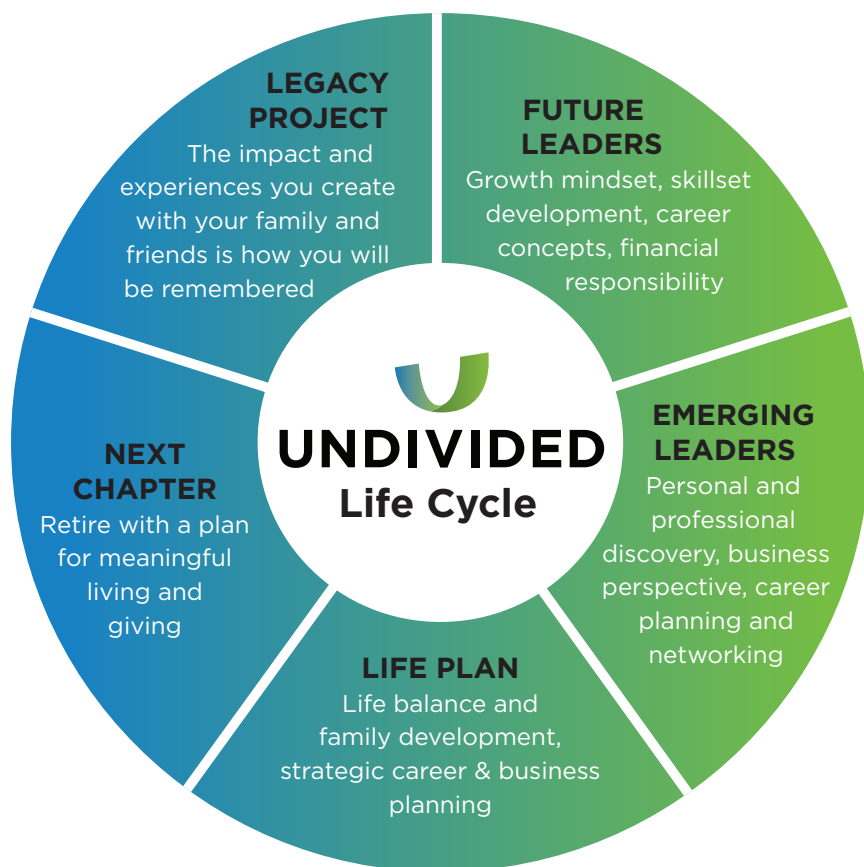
UNDIVIDED
Life Cycle

FUTURE LEADERS
Growth mindset, skillset development, career concepts, financial responsibility

EMERGING LEADERS
Personal and professional discovery, business perspective, career planning and networking

LIFE PLAN
Life balance and family development, strategic career & business planning

NEXT CHAPTER
Retire with a plan for meaningful living and giving

LEGACY PROJECT
The impact and experiences you create with your family and friends is how you will be remembered